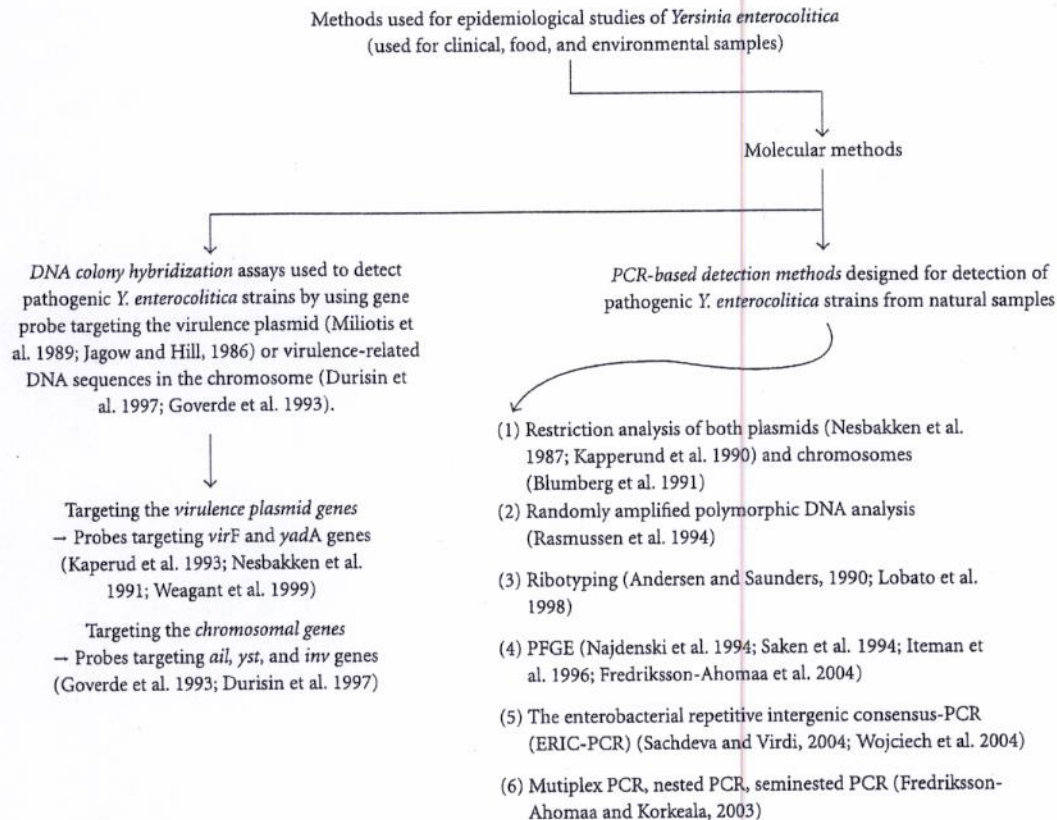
Methods used for epidemiological studies of Yersinia enterocolitica (used for clinical, food, and environmental samples)

Molecular methods

DNA colony hybridization assays used to detect pathogenic Y. enterocolitica strains by using gene probe targeting the virulence plasmid (Miliotis et al. 1989; Jagow and Hill, 1986) or virulence-related DNA sequences in the chromosome (Durisin et al. 1997; Goverde et al. 1993).

Targeting the virulence plasmid genes → Probes targeting virF and yadA genes (Kaperud et al. 1993; Nesbakken et al. 1991; Weagant et al. 1999)

Targeting the chromosomal genes → Probes targeting ail, yst, and inv genes (Goverde et al. 1993; Durisin et al. 1997)

PCR-based detection methods designed for detection of pathogenic Y. enterocolitica strains from natural samples

(1) Restriction analysis of both plasmids (Nesbakken et al. 1987; Kapperund et al. 1990) and chromosomes (Blumberg et al. 1991)

(2) Randomly amplified polymorphic DNA analysis (Rasmussen et al. 1994)

(3) Ribotyping (Andersen and Saunders, 1990; Lobato et al. 1998)

(4) PFGE (Najdenski et al. 1994; Saken et al. 1994; Iteman et al. 1996; Fredriksson-Ahomaa et al. 2004)

(5) The enterobacterial repetitive intergenic consensus-PCR (ERIC-PCR) (Sachdeva and Virdi, 2004; Wojciech et al. 2004)

(6) Mutiplex PCR, nested PCR, seminested PCR (Fredriksson-Ahomaa and Korkeala, 2003)